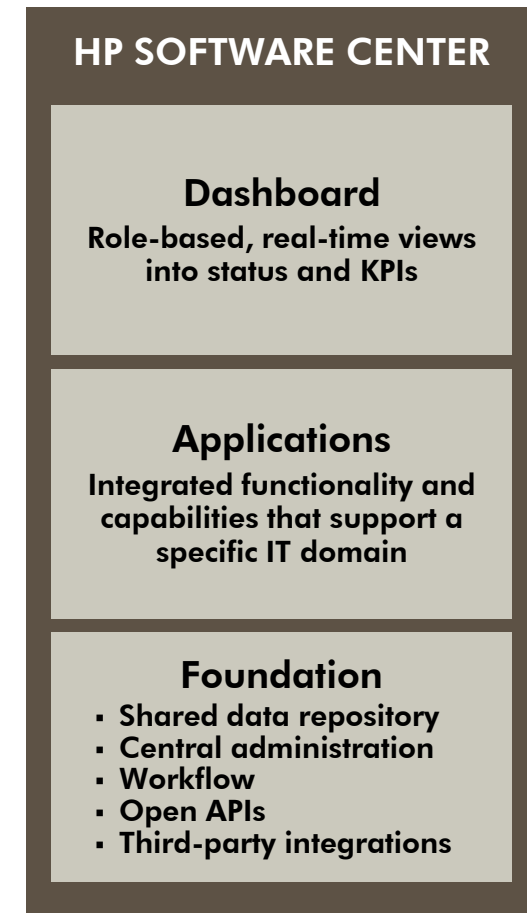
HP SOFTWARE CENTER

Dashboard
Role-based, real-time views into status and KPIs

Applications
Integrated functionality and capabilities that support a specific IT domain

Foundation
- Shared data repository
- Central administration
- Workflow
- Open APIs
- Third-party integrations